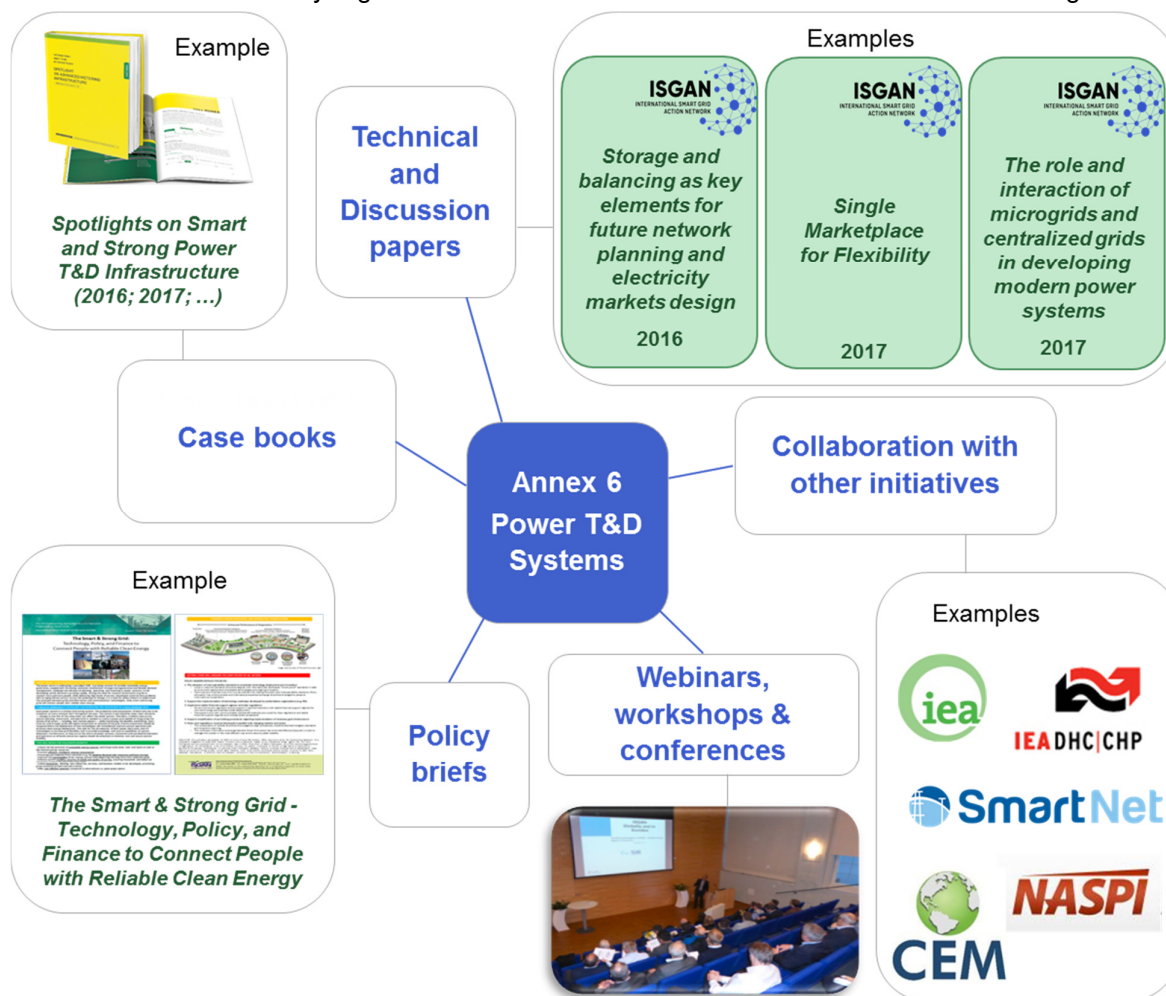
Example

Spotlights on Smart and Strong Power T&D Infrastructure (2016; 2017; …)

Technical and Discussion papers

Examples

ISGAN INTERNATIONAL SMART GRID ACTION NETWORK

Storage and balancing as key elements for future network planning and electricity markets design

2016

ISGAN INTERNATIONAL SMART GRID ACTION NETWORK

Single Marketplace for Flexibility

2017

ISGAN INTERNATIONAL SMART GRID ACTION NETWORK

The role and interaction of microgrids and centralized grids in developing modern power systems

2017

Case books

Annex 6 Power T&D Systems

Collaboration with other initiatives

Example

The Smart & Strong Grid: Technology, Policy, and Finance to Connect People with Reliable Clean Energy

Policy briefs

Webinars, workshops & conferences

The Smart & Strong Grid - Technology, Policy, and Finance to Connect People with Reliable Clean Energy

Examples

iea

IEA DHC|CHP

SmartNet

CEM

NASPI